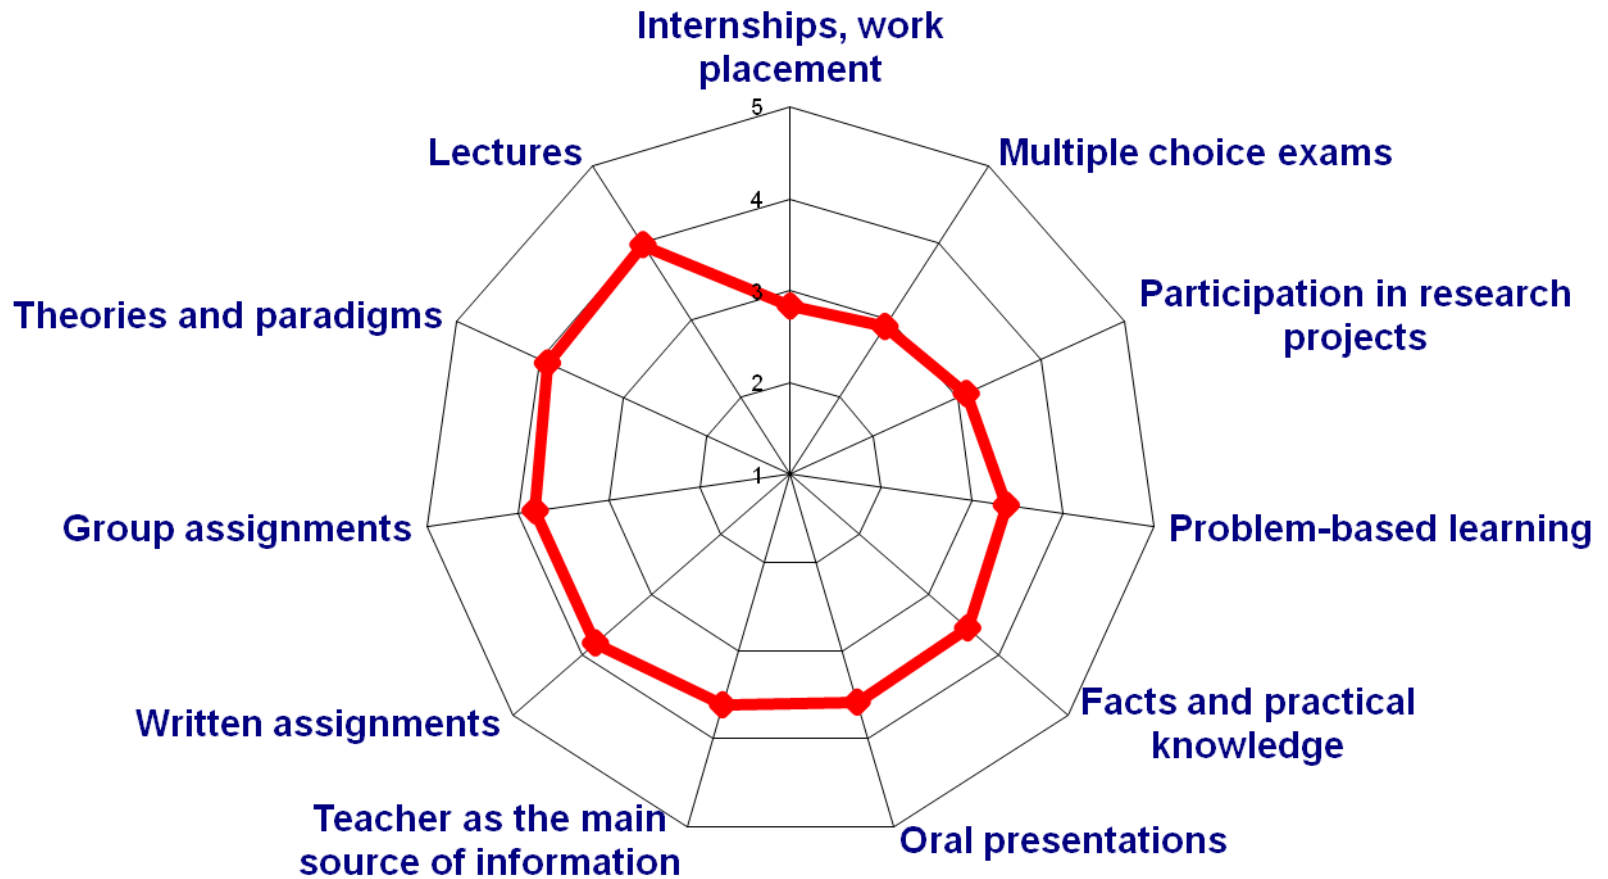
Internships, work placement

5
4
3
2
1

Multiple choice exams

Participation in research projects

Problem-based learning

Facts and practical knowledge

Oral presentations

Teacher as the main source of information

Written assignments

Group assignments

Theories and paradigms

Lectures